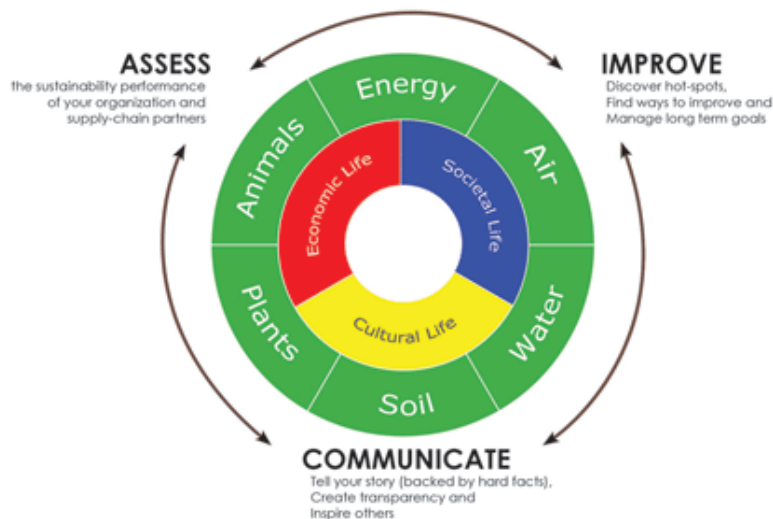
ASSESS
the sustainability performance of your organization and supply-chain partners

IMPROVE
Discover hot-spots, Find ways to improve and Manage long term goals

Energy

Air

Water

Soil

Plants

Animals

Economic Life

Societal Life

Cultural Life

COMMUNICATE
Tell your story (backed by hard facts), Create transparency and Inspire others